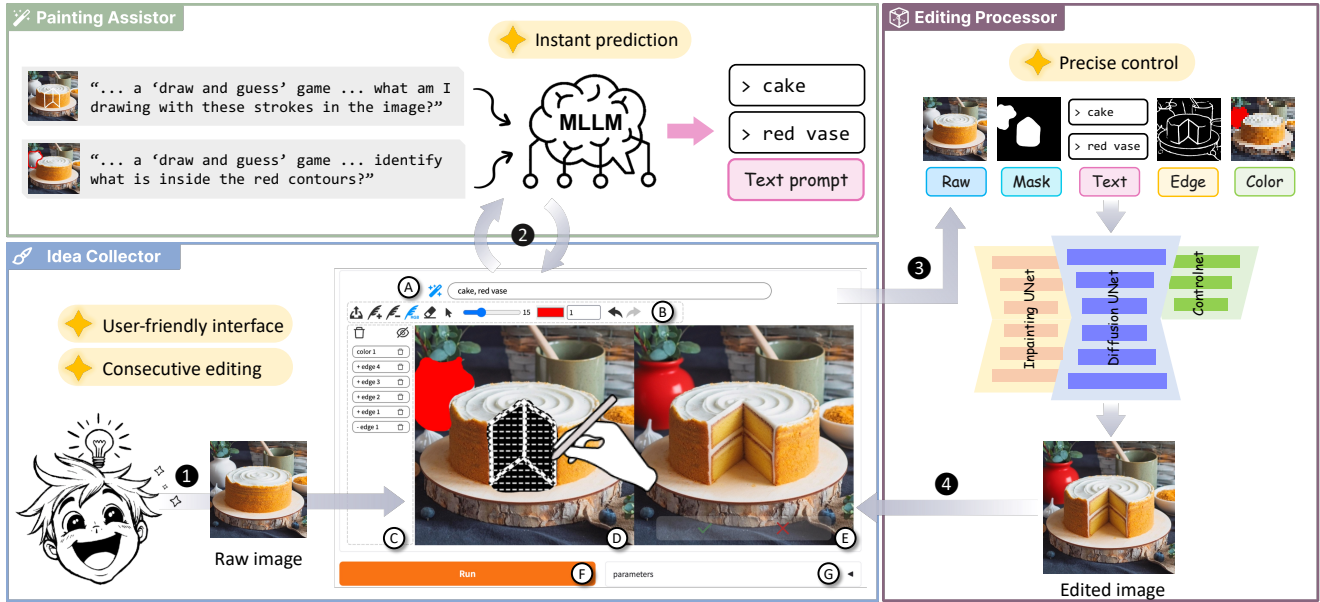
Painting Assistor

Instant prediction

"... a 'draw and guess' game ... what am I drawing with these strokes in the image?"

"... a 'draw and guess' game ... identify what is inside the red contours?"

MLLM

> cake

> red vase

Text prompt

Editing Processor

Precise control

> cake

> red vase

Raw

Mask

Text

Edge

Color

2

3

Idea Collector

A

cake, red vase

15

1

B

User-friendly interface

Consecutive editing

color 1

+ edge 4

+ edge 3

+ edge 2

+ edge 1

- edge 1

Inpainting UNet

Diffusion UNet

Controlnet

1

4

Raw image

C

D

E

Run

F

parameters

G

Edited image